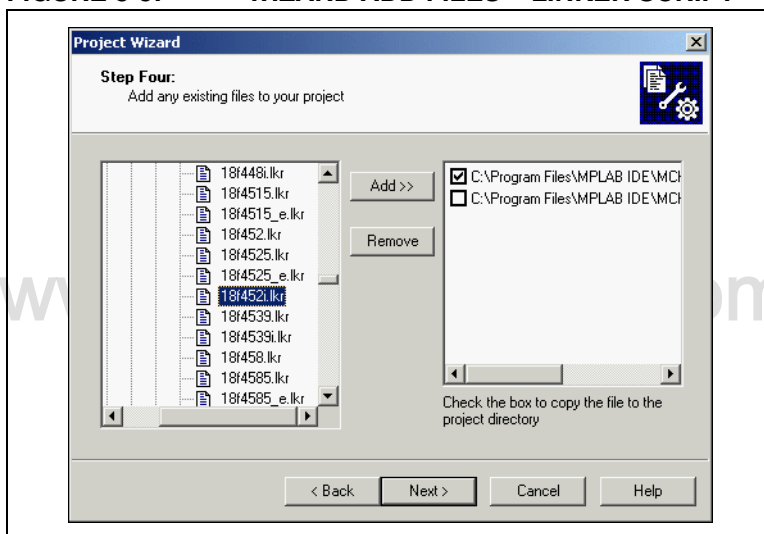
Project Wizard

Step Four:
Add any existing files to your project

18f448i.lkr
18f4515.lkr
18f4515_e.lkr
18f452.lkr
18f4525.lkr
18f4525_e.lkr
18f452i.lkr
18f4539.lkr
18f4539i.lkr
18f458.lkr
18f4585.lkr
18f4585_e.lkr

Add >>

Remove

C:\Program Files\MPLAB IDE\MCH
C:\Program Files\MPLAB IDE\MCH

Check the box to copy the file to the project directory

< Back
Next >
Cancel
Help